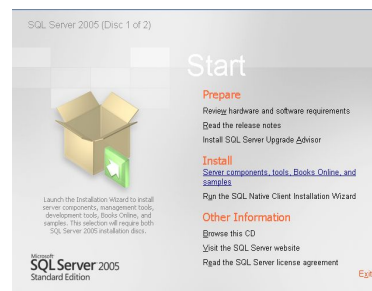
SQL Server 2005 (Disc 1 of 2)

Start

Prepare

Review hardware and software requirements

Read the release notes

Install SQL Server Upgrade Advisor

Install

Server components, tools, Books Online, and samples

Run the SQL Native Client Installation Wizard

Other Information

Browse this CD

Visit the SQL Server website

Read the SQL Server license agreement

Launch the Installation Wizard to install server components, management tools, development tools, Books Online, and samples. This selection will require both SQL Server 2005 installation discs.

Microsoft
SQL Server 2005
Standard Edition

Exit